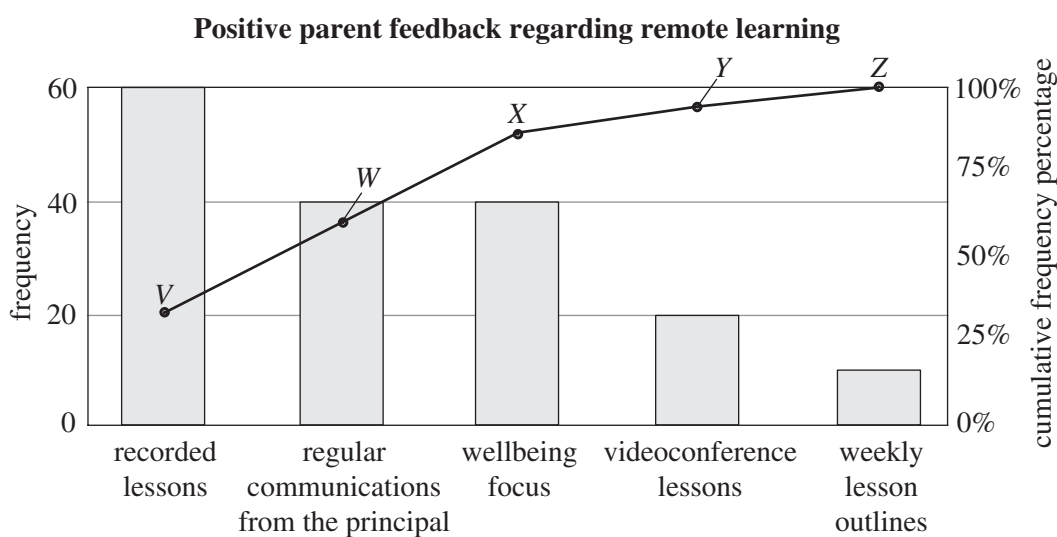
Positive parent feedback regarding remote learning

frequency

60
40
20
0

V
W
X
Y
Z

100%
75%
50%
25%
0%

cumulative frequency percentage

recorded lessons

regular communications from the principal

wellbeing focus

videoconference lessons

weekly lesson outlines